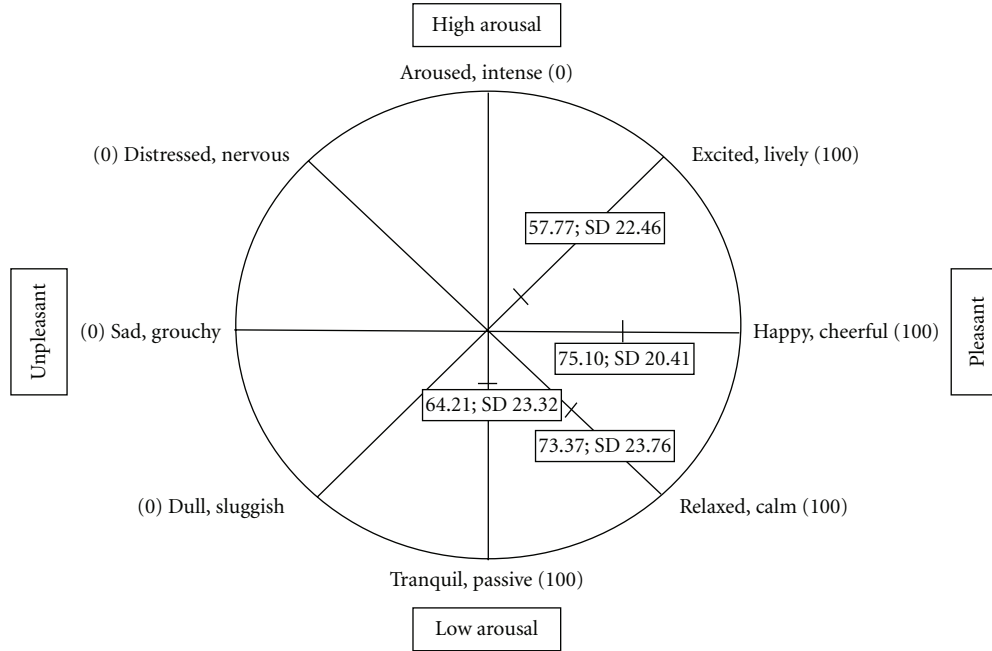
High arousal

Aroused, intense (0)

(0) Distressed, nervous

Excited, lively (100)

57.77; SD 22.46

Unpleasant

(0) Sad, grouchy

Happy, cheerful (100)

Pleasant

75.10; SD 20.41

64.21; SD 23.32

73.37; SD 23.76

(0) Dull, sluggish

Relaxed, calm (100)

Tranquil, passive (100)

Low arousal